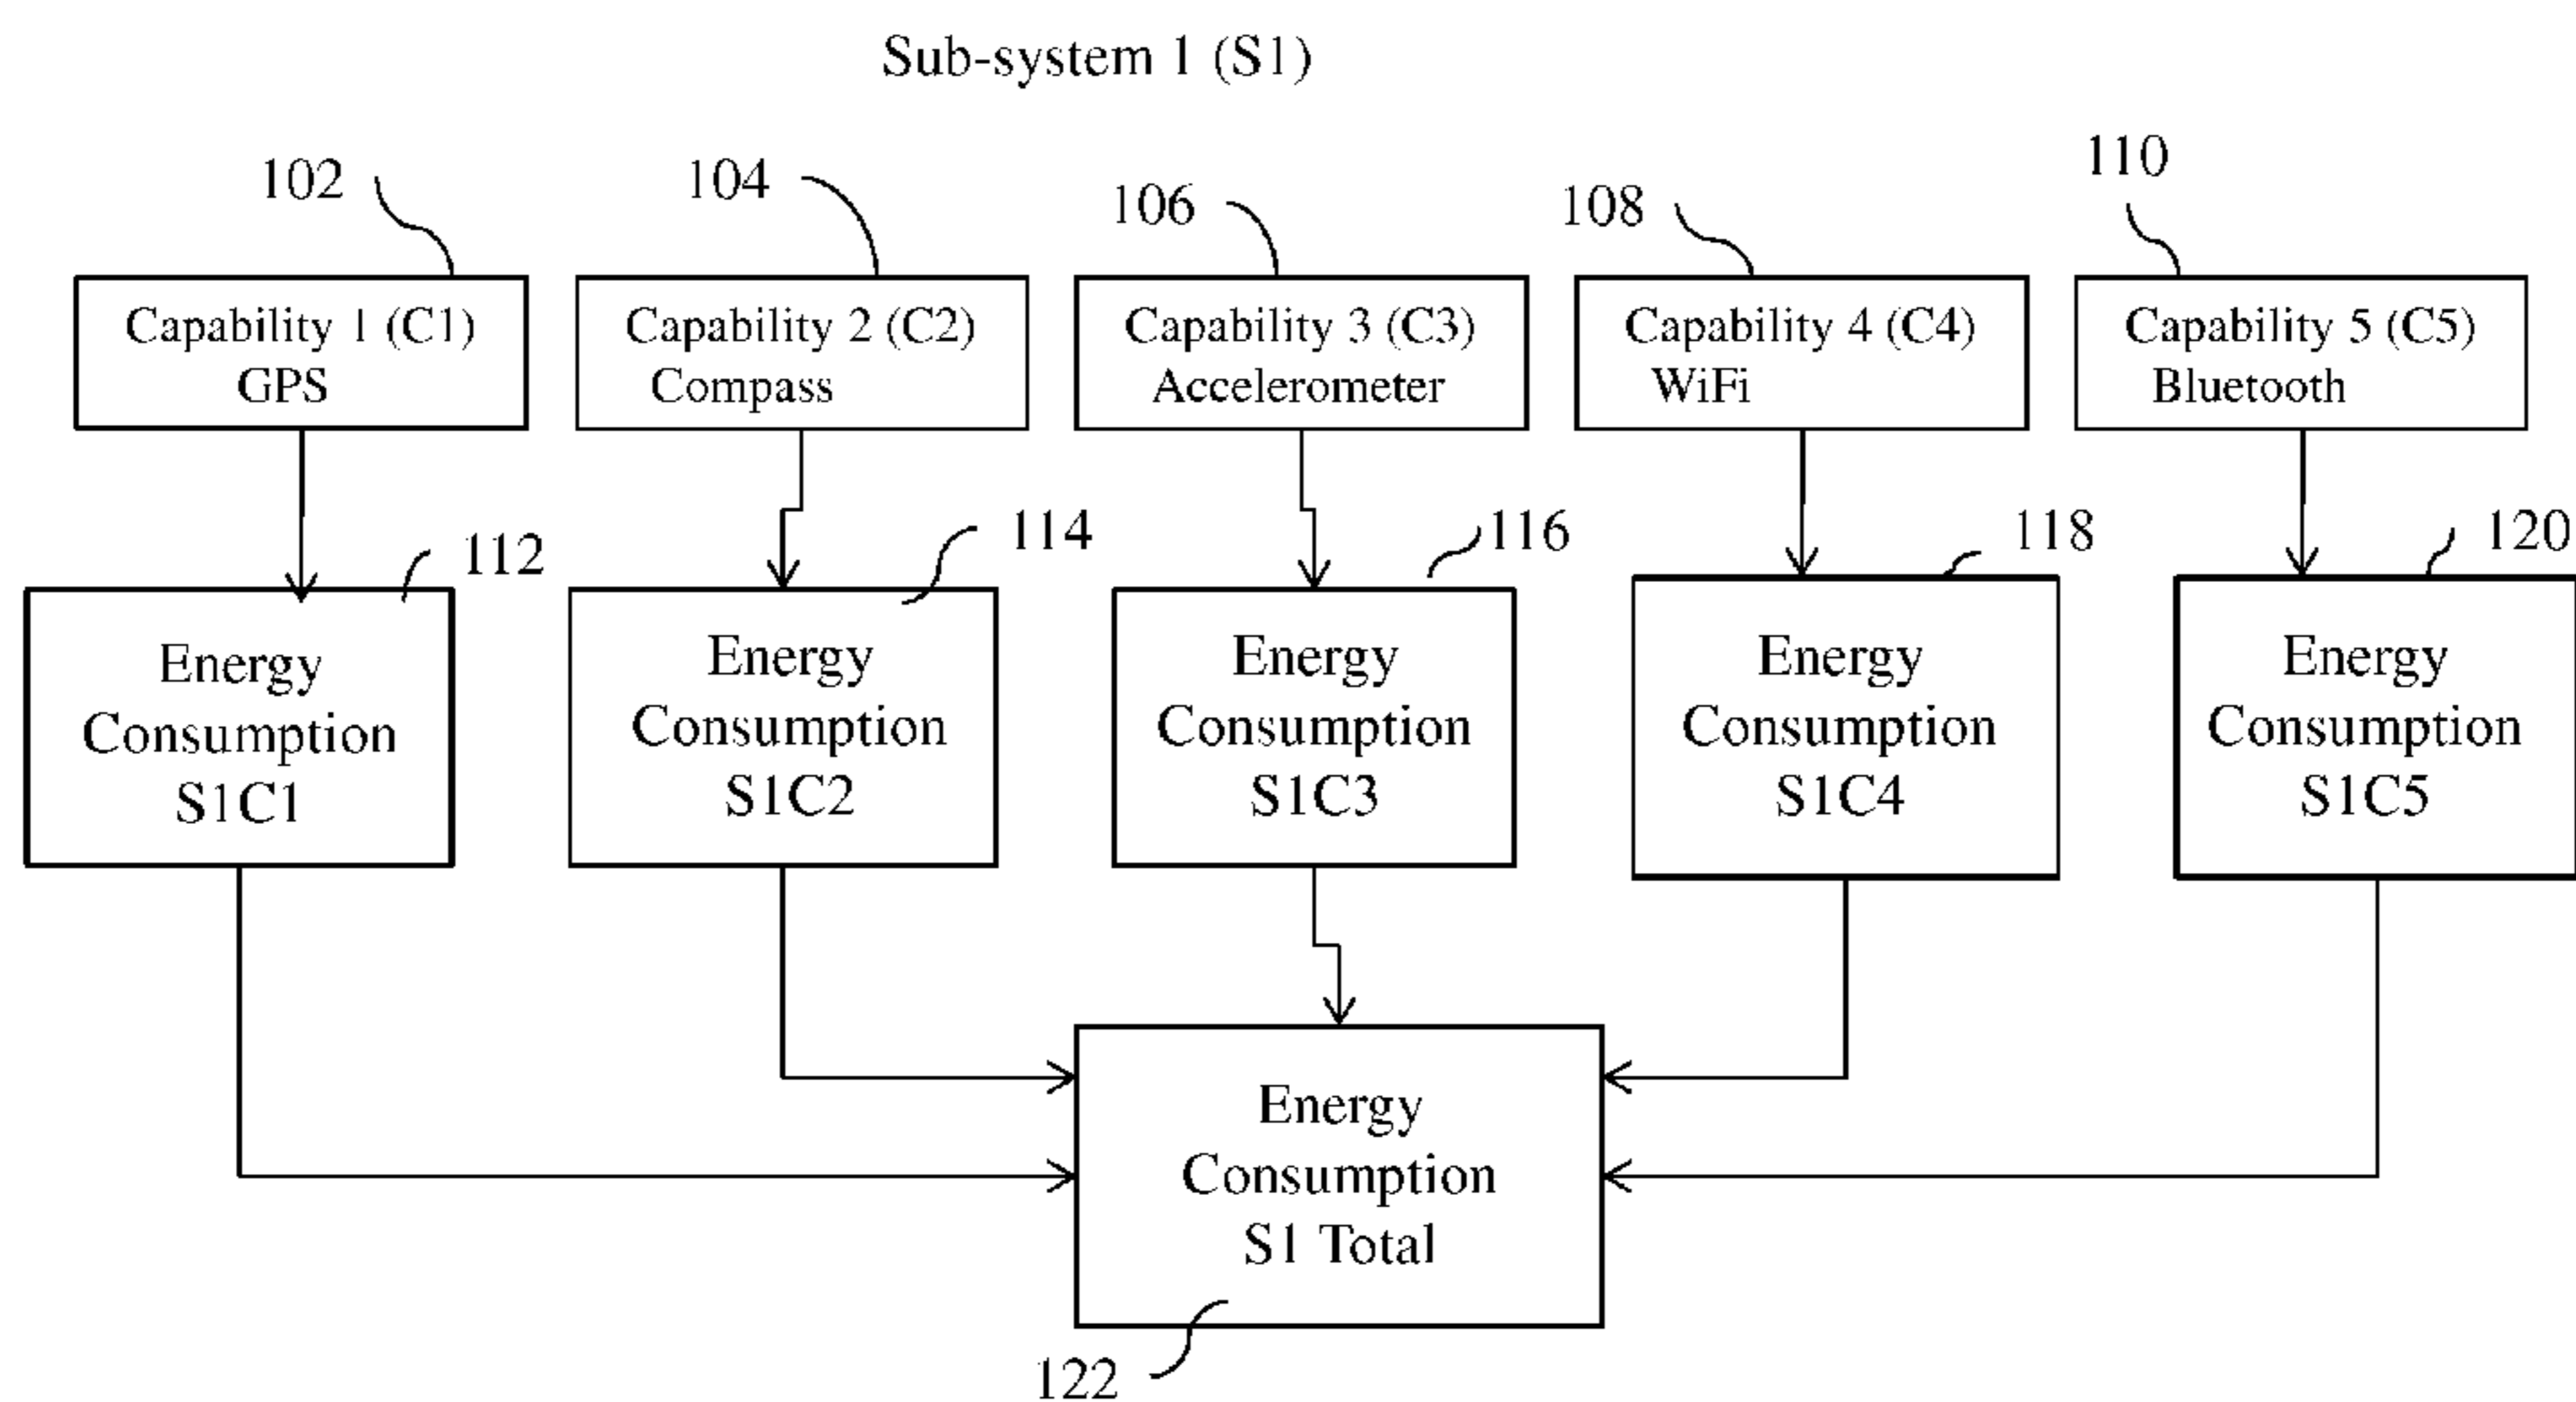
Sub-system 1 (S1)

102
104
106
108
110

Capability 1 (C1)
GPS

Capability 2 (C2)
Compass

Capability 3 (C3)
Accelerometer

Capability 4 (C4)
WiFi

Capability 5 (C5)
Bluetooth

112
114
116
118
120

Energy
Consumption
S1C1

Energy
Consumption
S1C2

Energy
Consumption
S1C3

Energy
Consumption
S1C4

Energy
Consumption
S1C5

Energy
Consumption
S1 Total

122